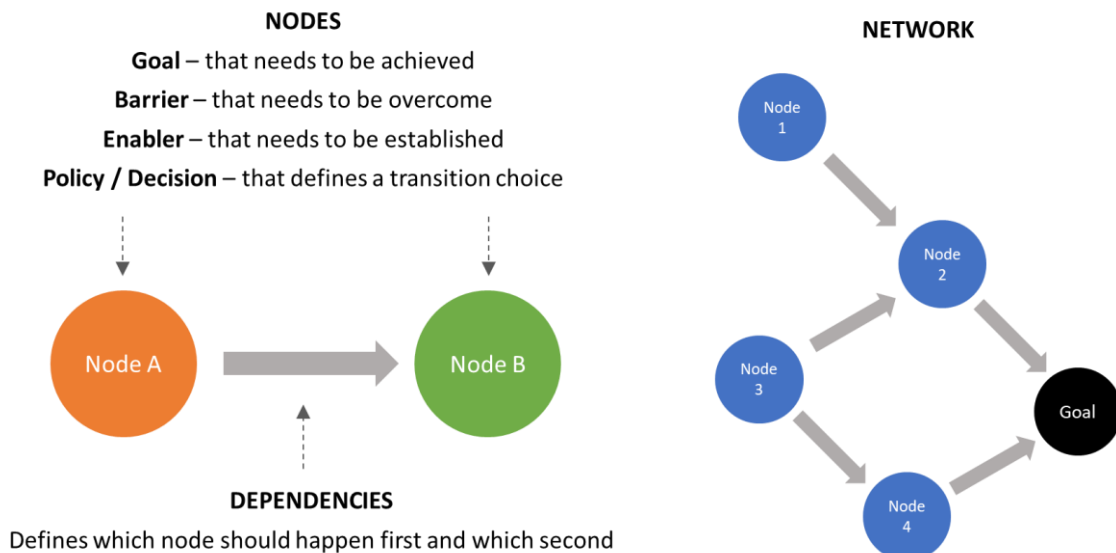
NODES

**Goal** – that needs to be achieved

**Barrier** – that needs to be overcome

**Enabler** – that needs to be established

**Policy / Decision** – that defines a transition choice

Node A

Node B

DEPENDENCIES

Defines which node should happen first and which second

NETWORK

Node 1

Node 2

Node 3

Node 4

Goal